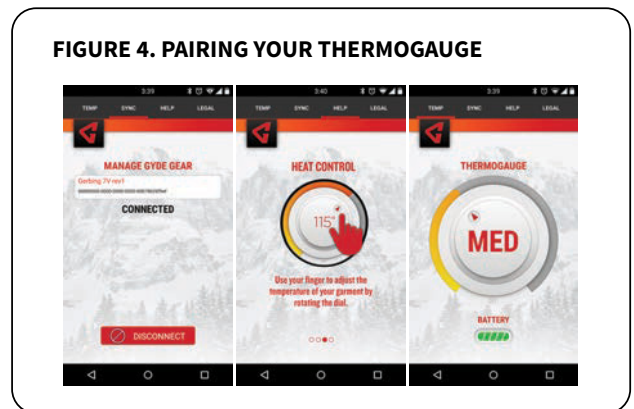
FIGURE 4. PAIRING YOUR THERMOGAUGE

3:39

TEMP SYNC HELP LEGAL

MANAGE GYDE GEAR

Gerbing 7V rev1

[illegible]

CONNECTED

DISCONNECT

3:40

TEMP SYNC HELP LEGAL

HEAT CONTROL

115°

Use your finger to adjust the temperature of your garment by rotating the dial.

3:39

TEMP SYNC HELP LEGAL

THERMOGAUGE

MED

BATTERY